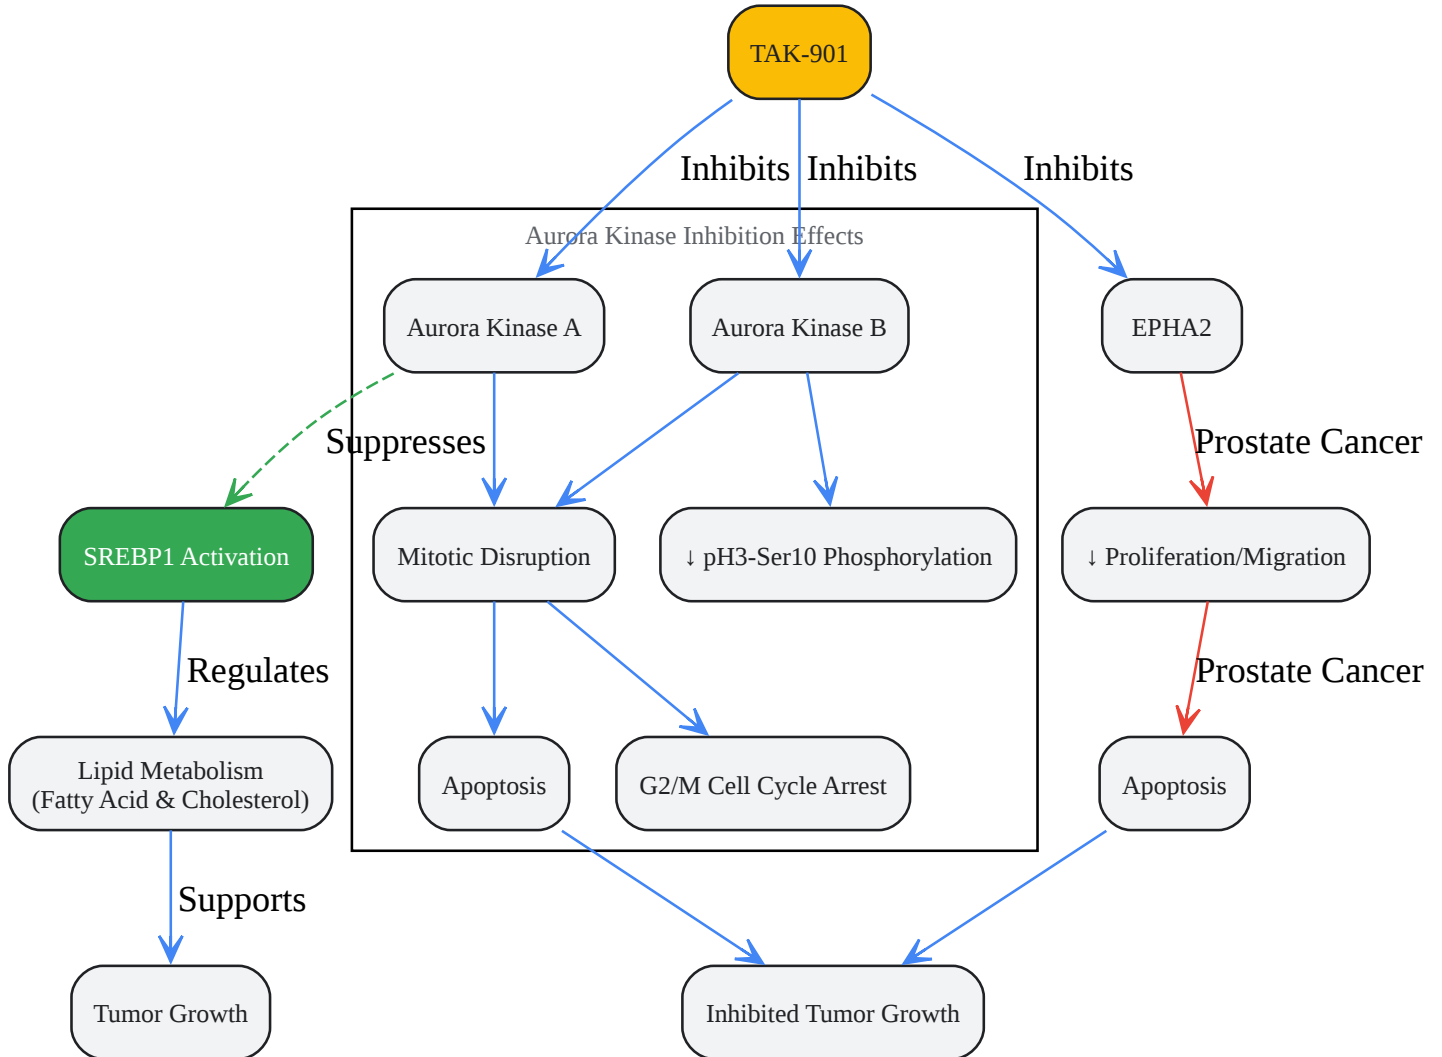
TAK-901

Inhibits Inhibits Inhibits

Aurora Kinase Inhibition Effects

Aurora Kinase A

Aurora Kinase B

EPHA2

Suppresses

Prostate Cancer

SREBP1 Activation

Mitotic Disruption

↓ pH3-Ser10 Phosphorylation

↓ Proliferation/Migration

Regulates

Prostate Cancer

Lipid Metabolism (Fatty Acid & Cholesterol)

Apoptosis

G2/M Cell Cycle Arrest

Apoptosis

Supports

Tumor Growth

Inhibited Tumor Growth